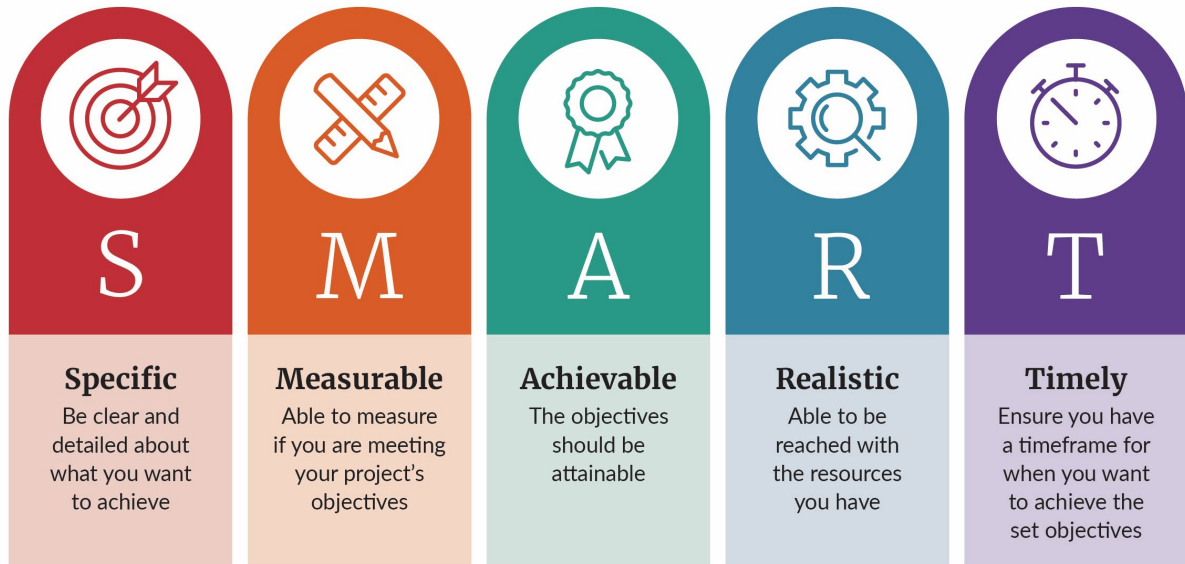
S

Specific
Be clear and detailed about what you want to achieve

M

Measurable
Able to measure if you are meeting your project's objectives

A

Achievable
The objectives should be attainable

R

Realistic
Able to be reached with the resources you have

T

Timely
Ensure you have a timeframe for when you want to achieve the set objectives